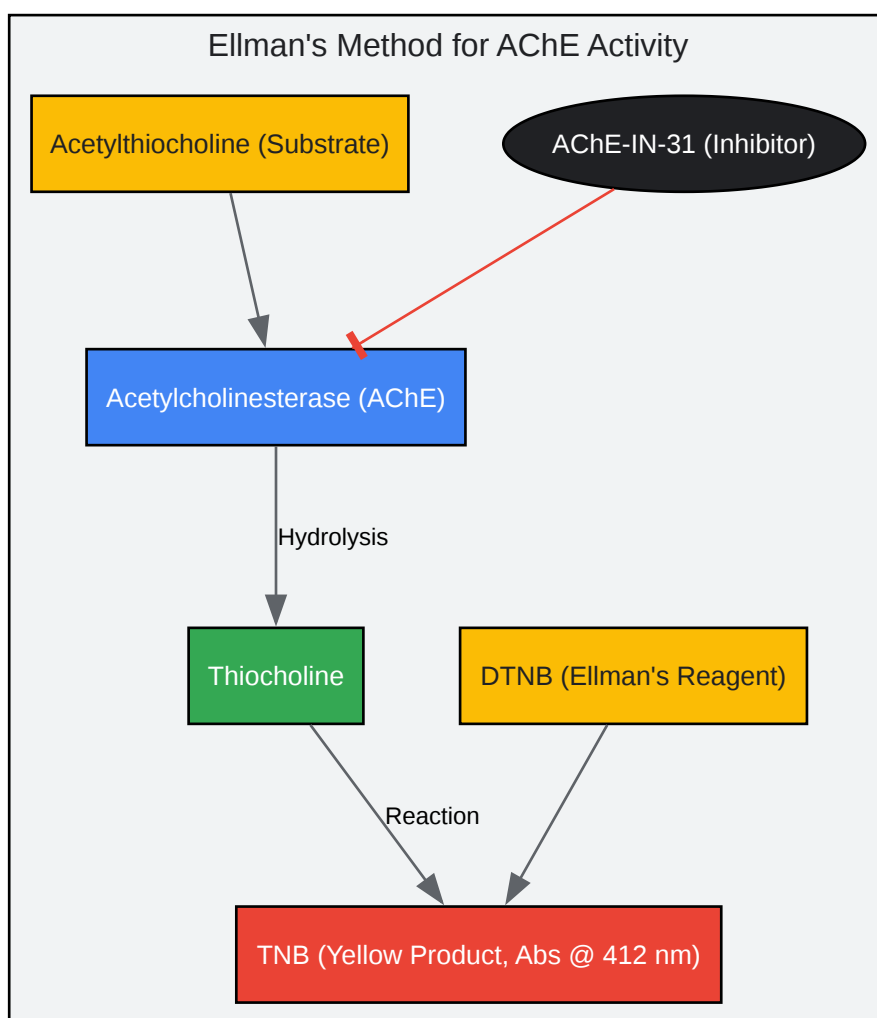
Ellman's Method for AChE Activity

Acetylthiocholine (Substrate)

AChE-IN-31 (Inhibitor)

Acetylcholinesterase (AChE)

Hydrolysis

Thiocholine

DTNB (Ellman's Reagent)

Reaction

TNB (Yellow Product, Abs @ 412 nm)